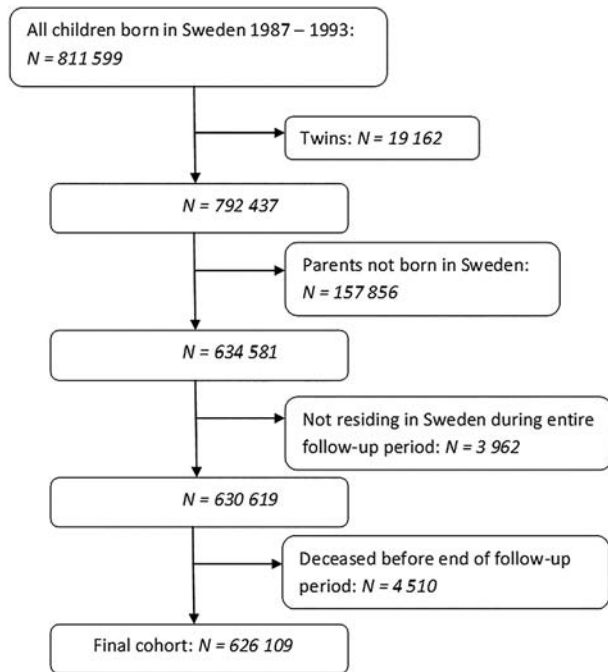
All children born in Sweden 1987 – 1993: *N = 811 599*

Twins: *N = 19 162*

*N = 792 437*

Parents not born in Sweden: *N = 157 856*

*N = 634 581*

Not residing in Sweden during entire follow-up period: *N = 3 962*

*N = 630 619*

Deceased before end of follow-up period: *N = 4 510*

Final cohort: *N = 626 109*